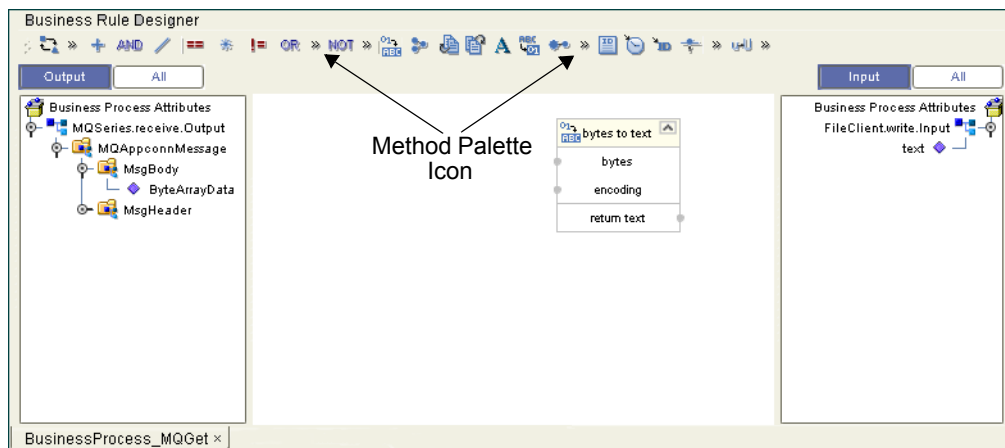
Business Rule Designer

» AND == != OR » NOT » » » »

Output | All

Business Process Attributes
MQSeries.receive.Output
MQAppconnMessage
MsgBody
ByteArrayData
MsgHeader

Method Palette Icon

bytes to text
bytes
encoding
return text

Input | All

Business Process Attributes
FileClient.write.Input
text

BusinessProcess_MQGet ×